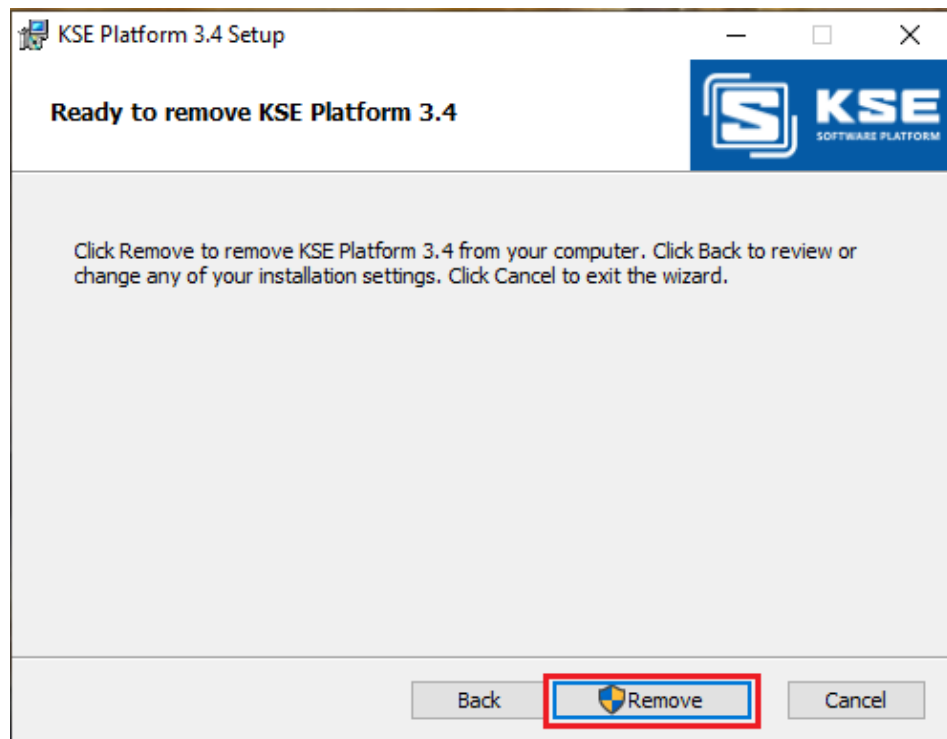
KSE Platform 3.4 Setup

Ready to remove KSE Platform 3.4

KSE
SOFTWARE PLATFORM

Click Remove to remove KSE Platform 3.4 from your computer. Click Back to review or change any of your installation settings. Click Cancel to exit the wizard.

Back
Remove
Cancel